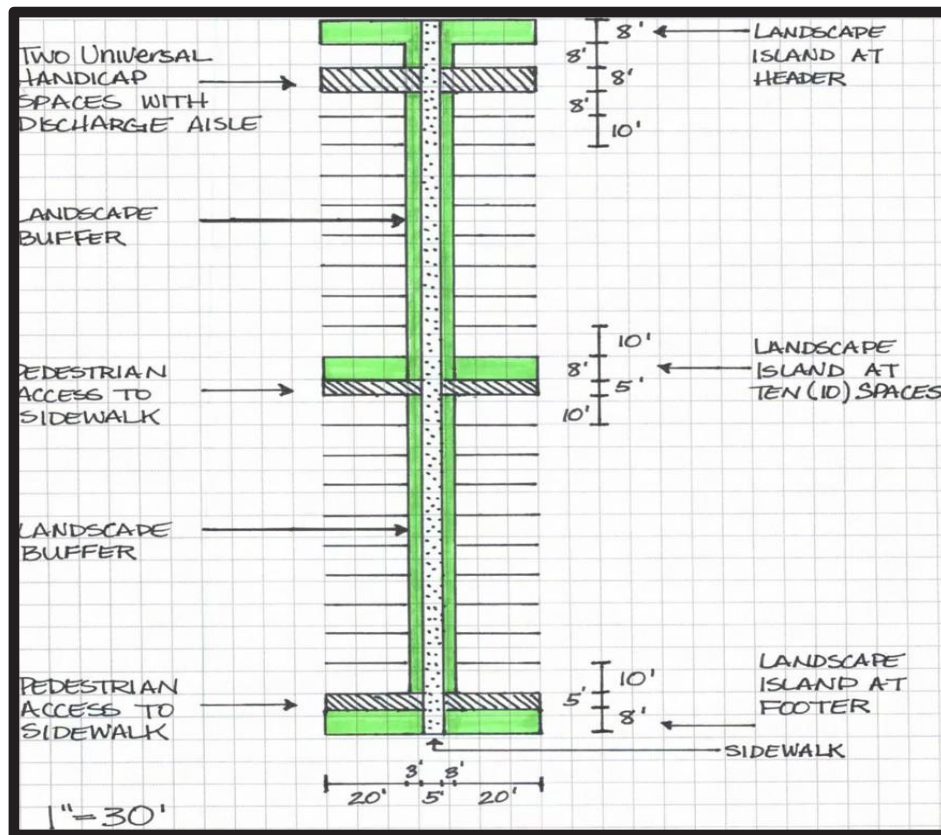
TWO UNIVERSAL HANDICAP SPACES WITH DISCHARGE AISLE

8'
8'
8'
8'
8'
10'

LANDSCAPE ISLAND AT HEADER

LANDSCAPE BUFFER

10'
8'
5'
10'

PEDESTRIAN ACCESS TO SIDEWALK

LANDSCAPE ISLAND AT TEN (10) SPACES

LANDSCAPE BUFFER

10'
5'
8'

PEDESTRIAN ACCESS TO SIDEWALK

LANDSCAPE ISLAND AT FOOTER

SIDEWALK

3'
3'
20'
5'
20'

1"=30'